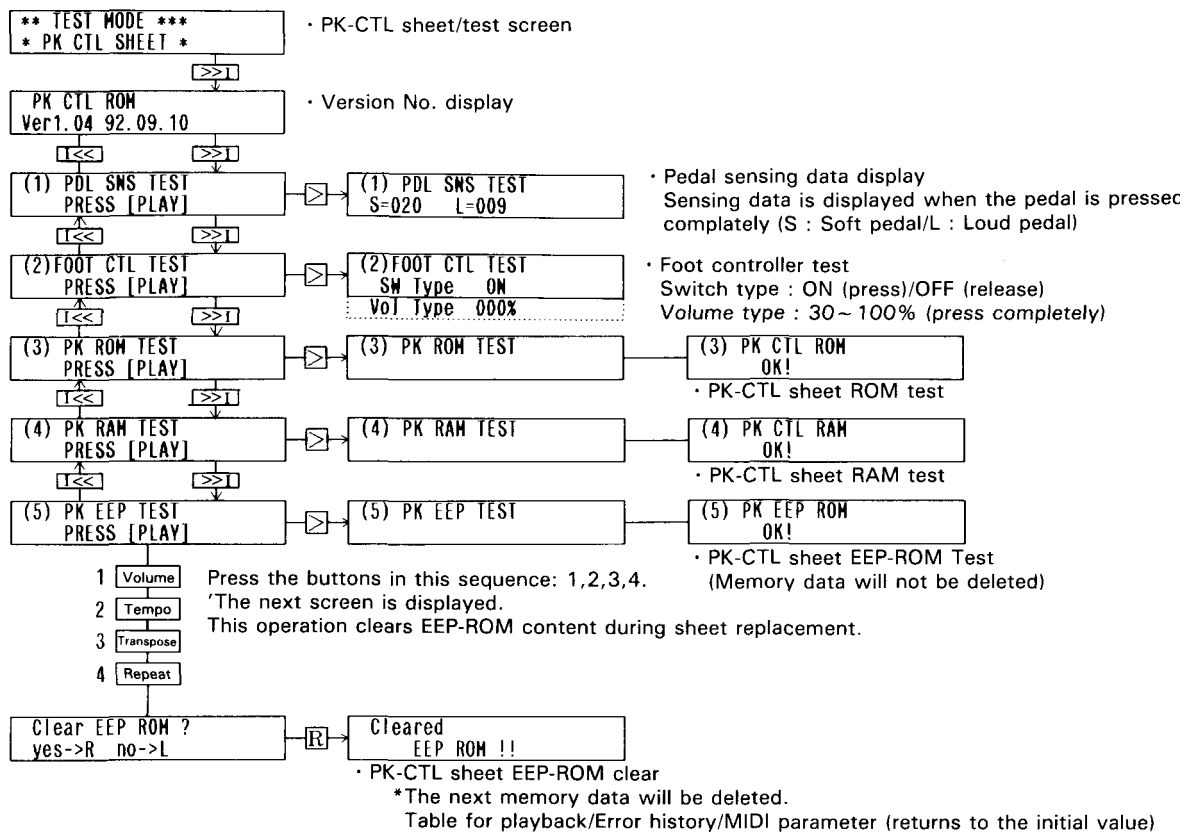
** TEST MODE ***
* PK CTL SHEET *

· PK-CTL sheet/test screen

>>I

PK CTL ROM
Ver1.04 92.09.10

· Version No. display

I<< >>I

(1) PDL SNS TEST
PRESS [PLAY]

>

(1) PDL SNS TEST
S=020 L=009

· Pedal sensing data display
Sensing data is displayed when the pedal is pressec complately (S : Soft pedal/L : Loud pedal)

I<< >>I

(2)FOOT CTL TEST
PRESS [PLAY]

>

(2)FOOT CTL TEST
SW Type ON
Vol Type 000%

· Foot controller test
Switch type : ON (press)/OFF (release)
Volume type : 30~100% (press completely)

I<< >>I

(3) PK ROM TEST
PRESS [PLAY]

>

(3) PK ROM TEST

(3) PK CTL ROM
OK!

· PK-CTL sheet ROM test

I<< >>I

(4) PK RAM TEST
PRESS [PLAY]

>

(4) PK RAM TEST

(4) PK CTL RAM
OK!

· PK-CTL sheet RAM test

I<< >>I

(5) PK EEP TEST
PRESS [PLAY]

>

(5) PK EEP TEST

(5) PK EEP ROM
OK!

· PK-CTL sheet EEP-ROM Test
(Memory data will not be deleted)

1 Volume
2 Tempo
3 Transpose
4 Repeat

Press the buttons in this sequence: 1,2,3,4.
'The next screen is displayed.
This operation clears EEP-ROM content during sheet replacement.

Clear EEP ROM ?
yes->R no->L

R

Cleared
EEP ROM !!

· PK-CTL sheet EEP-ROM clear
*The next memory data will be deleted.
Table for playback/Error history/MIDI parameter (returns to the initial value)